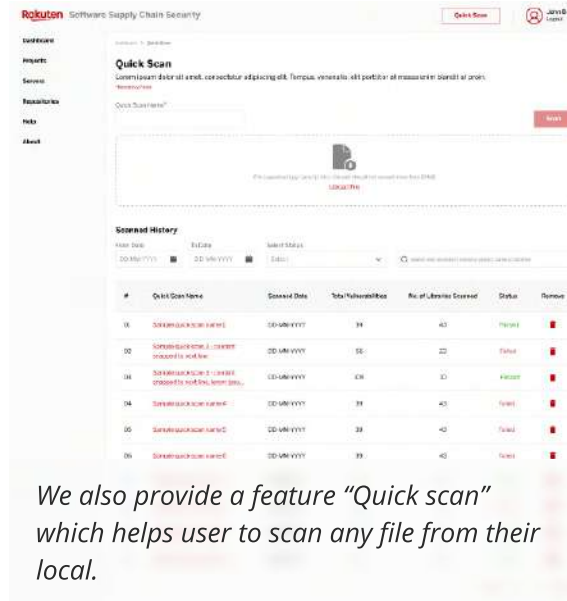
Rakuten Software Supply Chain Security

Quick Scan

John B
Logout

Dashboard
Requests
Services
Repositories
Help
About

Quick Scan

Lorem ipsum dolor sit amet, consectetur adipiscing elit. Tempus, venenatis, elit porttitor sit massa enim blandit at proin.

Quick Scan name*

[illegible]

Scanned History

From Date
DD/MM/YYYY
To Date
DD/MM/YYYY
Select Status
Select

| # | Quick Scan Name | Scanned Date | Total Vulnerabilities | No. of Libraries Scanned | Status | Remove |
|---|---|---|---|---|---|---|
| 01 | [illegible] | DD-MM-YYYY | 34 | 40 | Passed | |
| 02 | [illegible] | DD-MM-YYYY | 55 | 22 | Failed | |
| 03 | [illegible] | DD-MM-YYYY | 106 | 30 | Passed | |
| 04 | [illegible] | DD-MM-YYYY | 39 | 40 | Failed | |
| 05 | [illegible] | DD-MM-YYYY | 39 | 40 | Failed | |
| 06 | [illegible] | DD-MM-YYYY | 39 | 40 | Failed | |

We also provide a feature “Quick scan” which helps user to scan any file from their local.